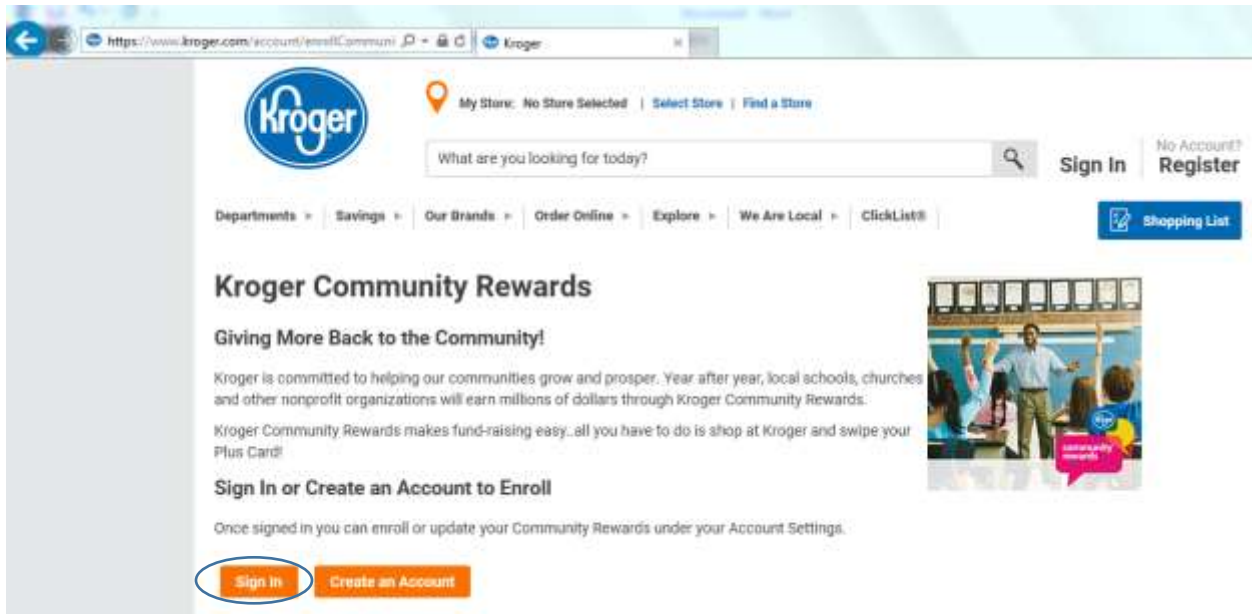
https://www.kroger.com/account/enrollCommuni

Kroger

Kroger

My Store: No Store Selected | Select Store | Find a Store

What are you looking for today?

Sign In

No Account? Register

Departments ▸ | Savings ▸ | Our Brands ▸ | Order Online ▸ | Explore ▸ | We Are Local ▸ | ClickList®

Shopping List

Kroger Community Rewards

Giving More Back to the Community!

Kroger is committed to helping our communities grow and prosper. Year after year, local schools, churches and other nonprofit organizations will earn millions of dollars through Kroger Community Rewards.

Kroger Community Rewards makes fund-raising easy..all you have to do is shop at Kroger and swipe your Plus Card!

Sign In or Create an Account to Enroll

Once signed in you can enroll or update your Community Rewards under your Account Settings.

Sign In

Create an Account

Kroger

community rewards